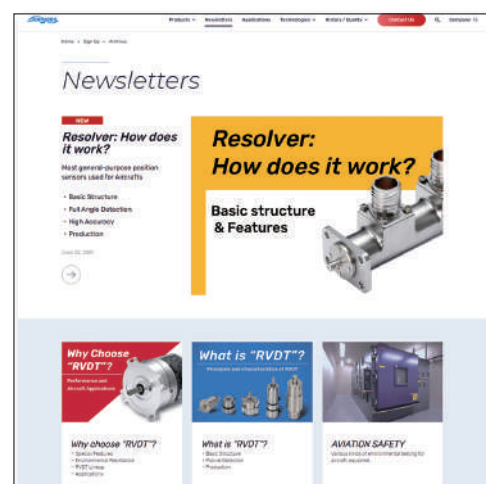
Products ∨ Newsletters Applications Technologies ∨ History / Quality ∨ Contact Us Language

Home > Sign Up > Archives

Newsletters

NEW

Resolver: How does it work?

Most general-purpose position sensors used for Aircrafts

- Basic Structure
- Full Angle Detection
- High Accuracy
- Production

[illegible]

Resolver: How does it work?

Basic structure & Features

Why Choose "RVDT"?

Performance and Aircraft Applications

Why choose "RVDT"?

- Special Features
- Environmental Resistance
- RVDT Linear
- Applications

What is "RVDT"?

Principles and characteristics of RVDT

What is "RVDT"?

- Basic Structure
- Phase Detection
- Production

AVIATION SAFETY

Various kinds of environmental testing for aircraft equipment.